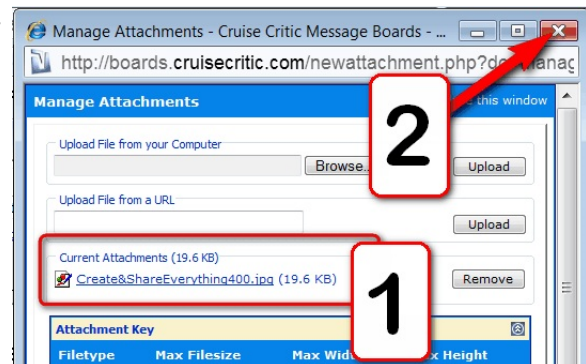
Manage Attachments - Cruise Critic Message Boards - ...

http://boards.cruisecritic.com/newattachment.php?do=manag

Manage Attachments

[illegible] this window

Upload File from your Computer

Browse...

Upload

2

Upload File from a URL

Upload

Current Attachments (19.6 KB)

Create&ShareEverything400.jpg (19.6 KB)

Remove

1

Attachment Key

Filetype

Max Filesize

Max Wid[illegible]

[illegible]x Height